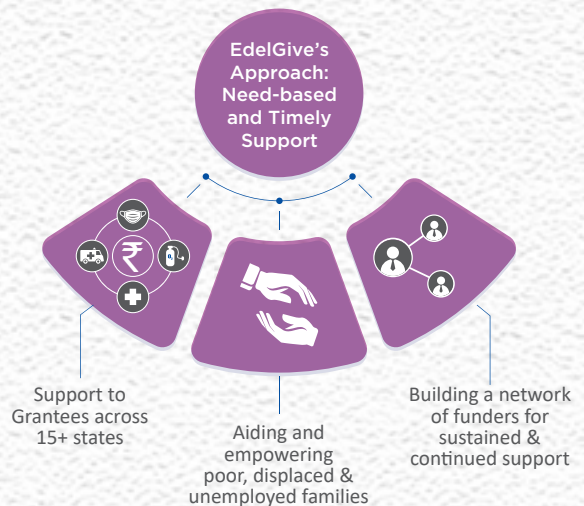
EdelGive's Approach: Need-based and Timely Support

₹

Support to Grantees across 15+ states

Aiding and empowering poor, displaced & unemployed families

Building a network of funders for sustained & continued support